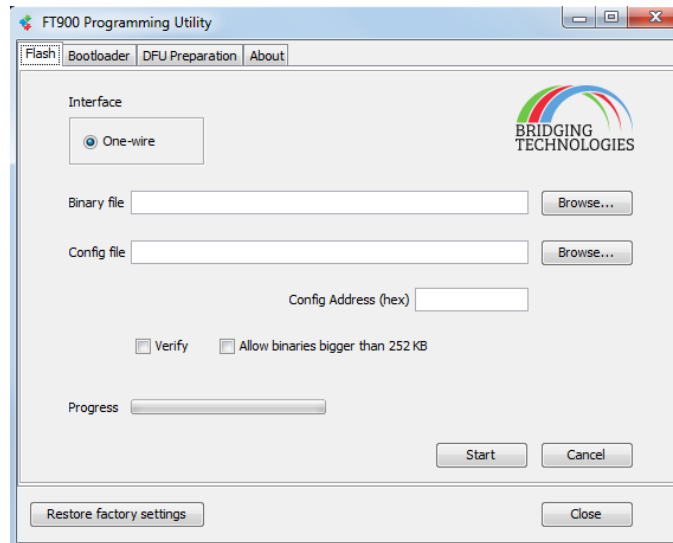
FT900 Programming Utility

Flash | Bootloader | DFU Preparation | About

Interface

One-wire

BRIDGING TECHNOLOGIES

Binary file Browse...

Config file Browse...

Config Address (hex)

Verify Allow binaries bigger than 252 KB

Progress

Start Cancel

Restore factory settings Close